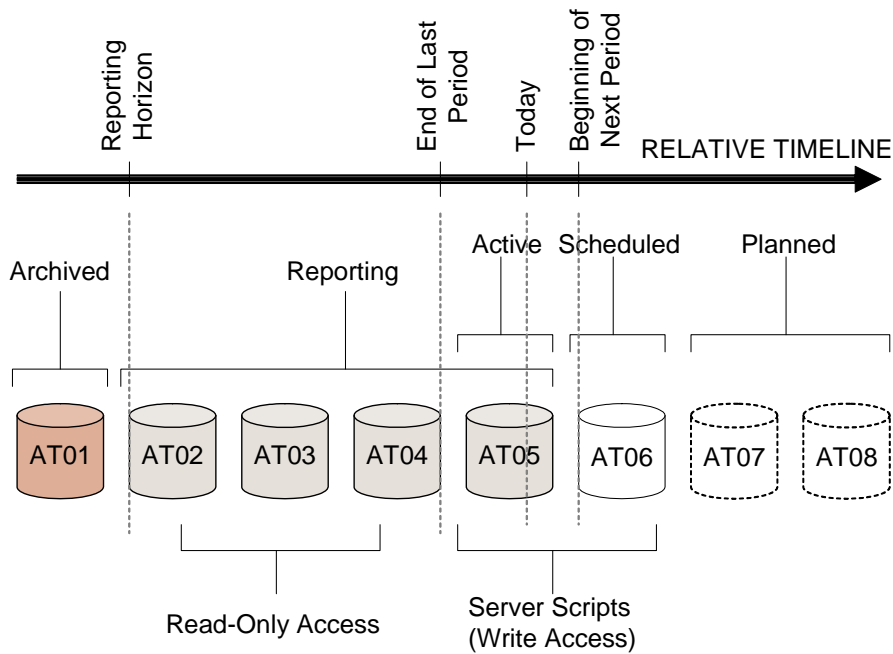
Reporting Horizon

End of Last Period

Today

Beginning of Next Period

RELATIVE TIMELINE

Archived

Reporting

Active

Scheduled

Planned

AT01

AT02

AT03

AT04

AT05

AT06

AT07

AT08

Read-Only Access

Server Scripts (Write Access)